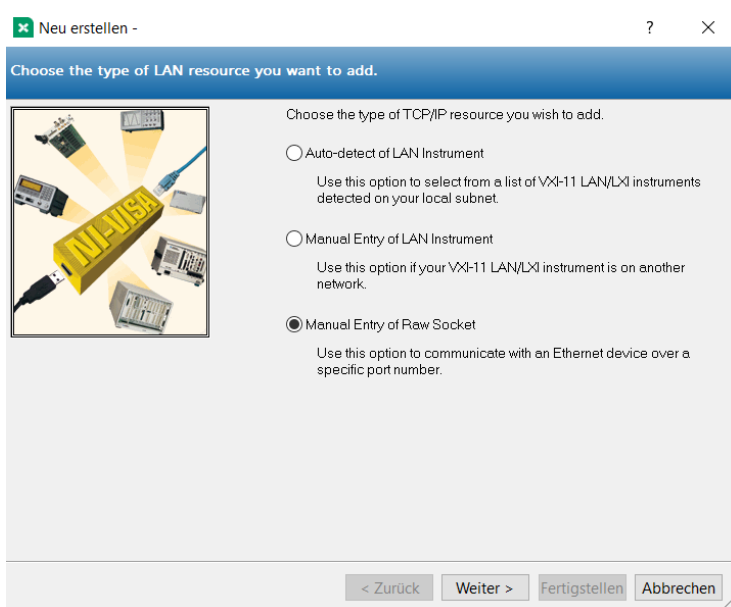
Neu erstellen -

?

Choose the type of LAN resource you want to add.

NI-VISA

Choose the type of TCP/IP resource you wish to add.

Auto-detect of LAN Instrument

Use this option to select from a list of VXI-11 LAN/LXI instruments detected on your local subnet.

Manual Entry of LAN Instrument

Use this option if your VXI-11 LAN/LXI instrument is on another network.

Manual Entry of Raw Socket

Use this option to communicate with an Ethernet device over a specific port number.

< Zurück | Weiter > | Fertigstellen | Abbrechen